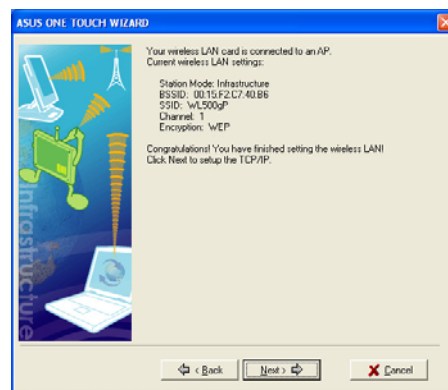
ASUS ONE TOUCH WIZARD

Your wireless LAN card is connected to an AP.
Current wireless LAN settings:

Station Mode: Infrastructure
BSSID: 00:15:F2:C7:40:B6
SSID: WL500gP
Channel: 1
Encryption: WEP

Congratulations! You have finished setting the wireless LAN!
Click Next to setup the TCP/IP.

Infrastructure

< Back

Next >

Cancel